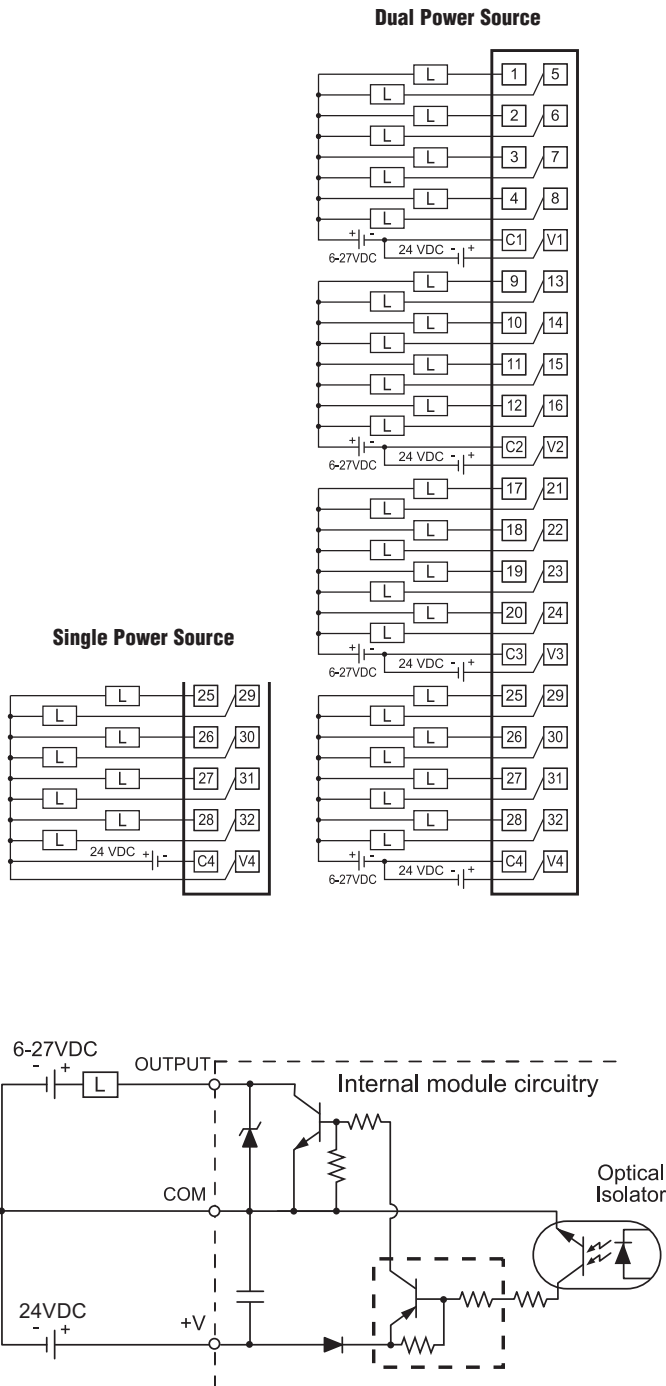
Dual Power Source

L 1 5
L
L 2 6
L
L 3 7
L
L 4 8
L
+ - C1 V1
6-27VDC 24 VDC - +

L 9 13
L
L 10 14
L
L 11 15
L
L 12 16
L
+ - C2 V2
6-27VDC 24 VDC - +

L 17 21
L
L 18 22
L
L 19 23
L
L 20 24
L
+ - C3 V3
6-27VDC 24 VDC - +

L 25 29
L
L 26 30
L
L 27 31
L
L 28 32
L
+ - C4 V4
6-27VDC 24 VDC - +

Single Power Source

L 25 29
L
L 26 30
L
L 27 31
L
L 28 32
L
24 VDC + - C4 V4

6-27VDC
- +
L
OUTPUT
Internal module circuitry
COM
Optical Isolator
24VDC
- +
+V